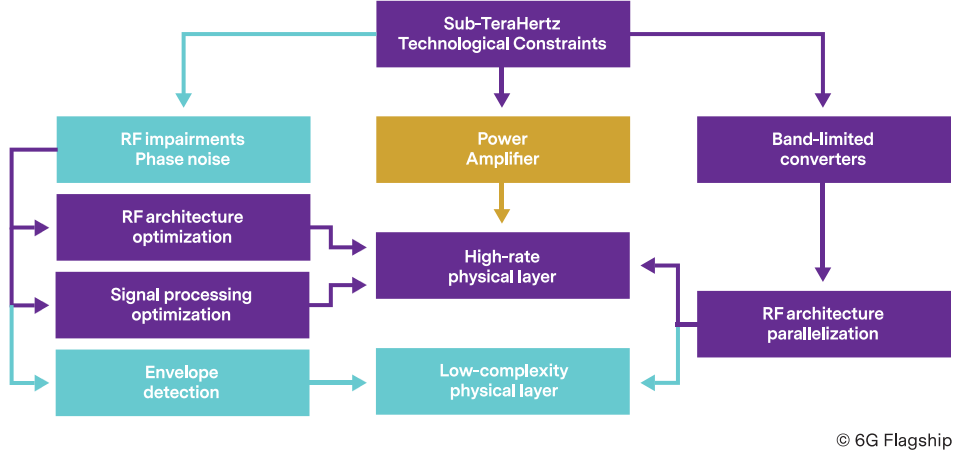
Sub-TeraHertz Technological Constraints

RF impairments Phase noise

Power Amplifier

Band-limited converters

RF architecture optimization

High-rate physical layer

Signal processing optimization

RF architecture parallelization

Envelope detection

Low-complexity physical layer

© 6G Flagship